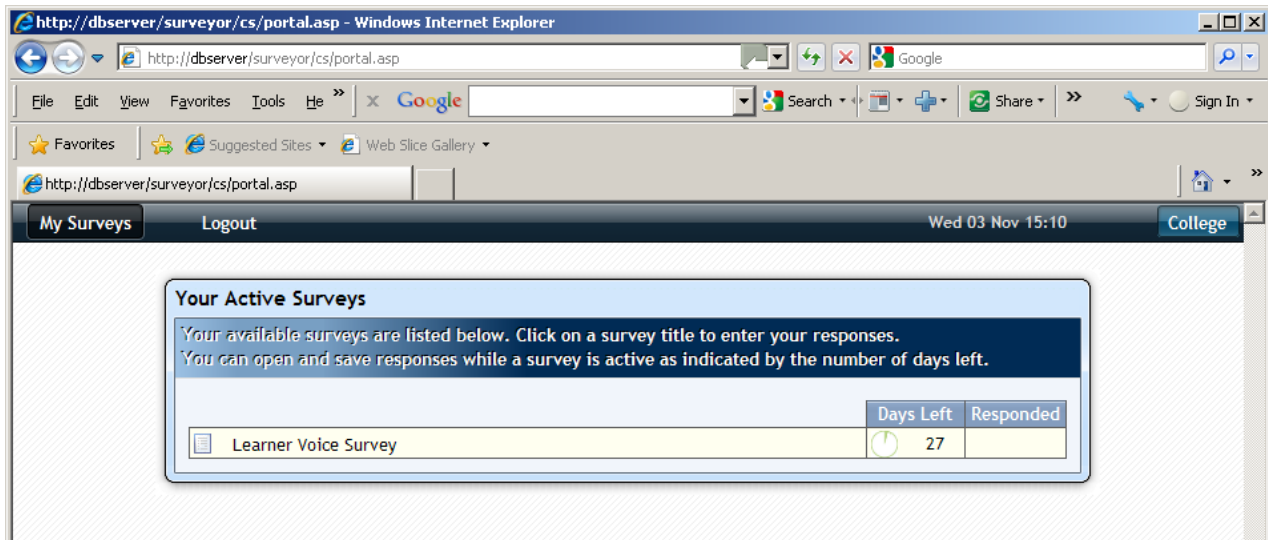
http://dbserver/surveyor/cs/portal.asp - Windows Internet Explorer

http://dbserver/surveyor/cs/portal.asp

Google

File Edit View Favorites Tools He »

Google

Search

Share

»

Sign In

Favorites

Suggested Sites

Web Slice Gallery

http://dbserver/surveyor/cs/portal.asp

My Surveys Logout Wed 03 Nov 15:10 College

Your Active Surveys

Your available surveys are listed below. Click on a survey title to enter your responses.
You can open and save responses while a survey is active as indicated by the number of days left.

| | Days Left | Responded |
|---|---|---|
| Learner Voice Survey | 27 | |